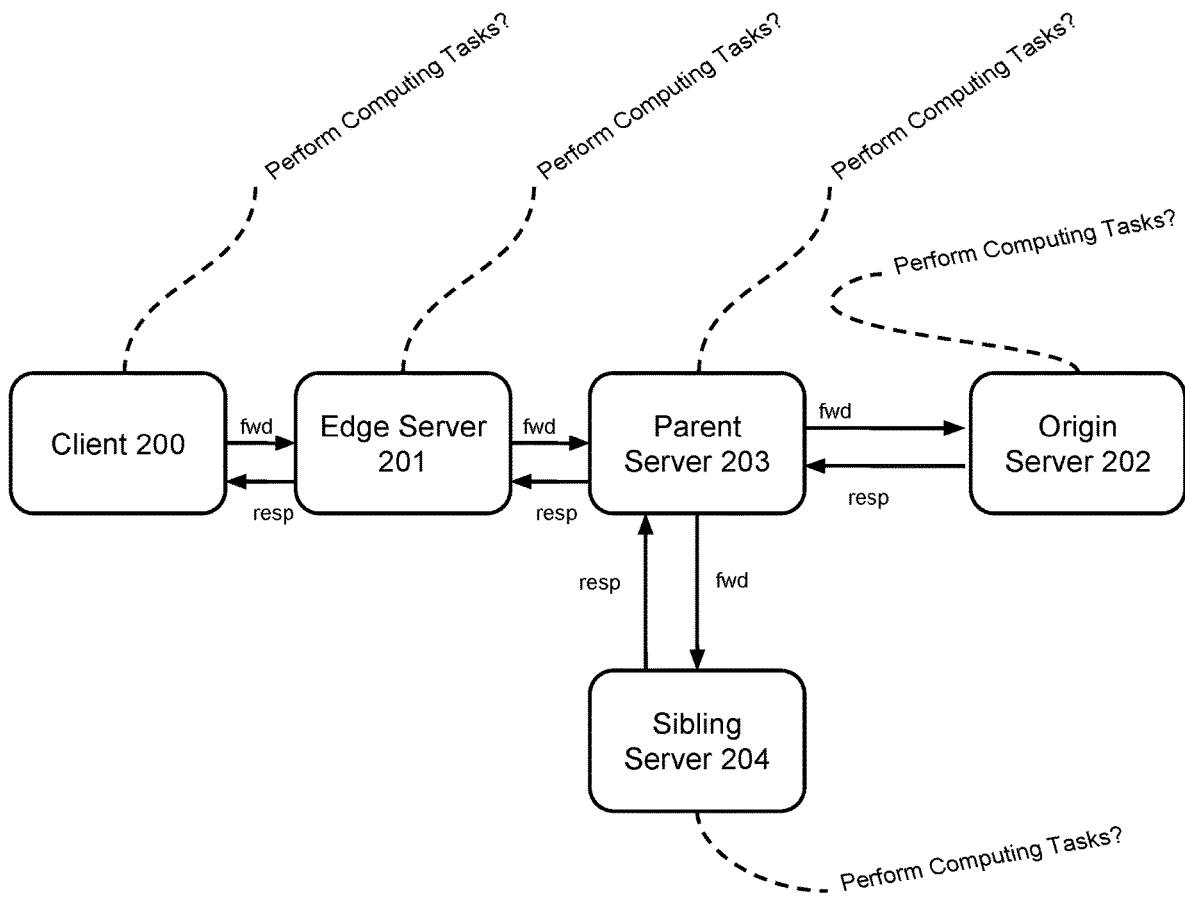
Perform Computing Tasks?
Perform Computing Tasks?
Perform Computing Tasks?
Perform Computing Tasks?

Client 200
fwd
resp
Edge Server 201
fwd
resp
Parent Server 203
fwd
resp
Origin Server 202
resp
fwd
Sibling Server 204

Perform Computing Tasks?